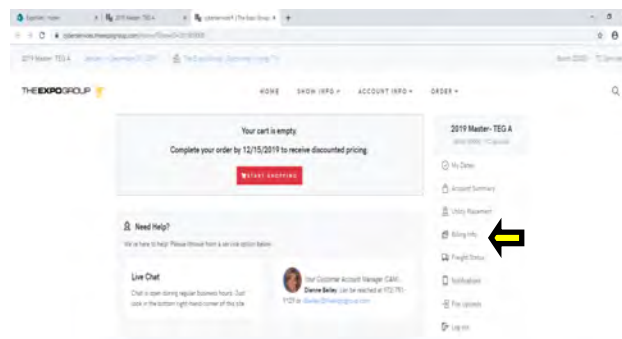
Expofiles | Home | 2019 Master- TEG A | ordermodel | The Expo Group

2019 Master - TEG A

THE EXPO GROUP

HOME SHOW INFO ▾ ACCOUNT INFO ▾ ORDER ▾

Your cart is empty.

Complete your order by 12/15/2019 to receive discounted pricing.

START SHOPPING

Need Help?

We are here to help! Please choose from a service option below.

Live Chat

Chat is open during regular business hours. Just look in the bottom right hand corner of the site.

Your Customer Account Manager (CAM): Dianne Bailey can be reached at 972-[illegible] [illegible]

2019 Master - TEG A

My Dates

Account Summary

Utility Placement

Billing Info

Freight Status

Notifications

File Uploads

Log out